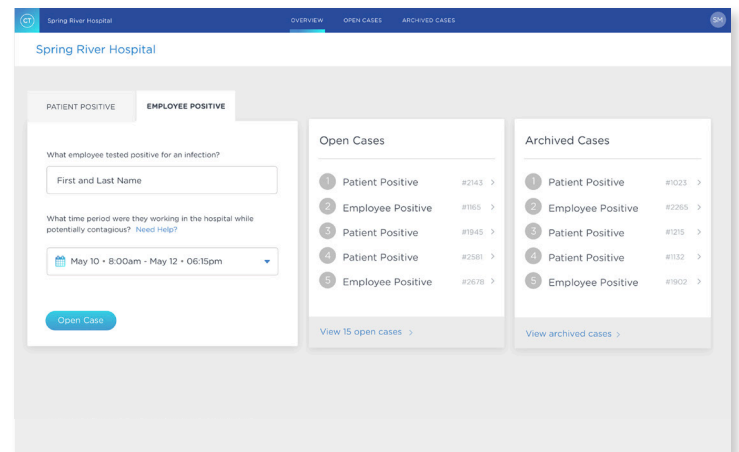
CT Spring River Hospital

OVERVIEW OPEN CASES ARCHIVED CASES

SM

Spring River Hospital

PATIENT POSITIVE EMPLOYEE POSITIVE

What employee tested positive for an infection?

First and Last Name

What time period were they working in the hospital while potentially contagious? Need Help?

May 10 • 8:00am - May 12 • 06:15pm

Open Case

Open Cases

1 Patient Positive #2143 >

2 Employee Positive #1165 >

3 Patient Positive #1945 >

4 Patient Positive #2581 >

5 Employee Positive #2678 >

View 15 open cases >

Archived Cases

1 Patient Positive #1023 >

2 Employee Positive #2265 >

3 Patient Positive #1215 >

4 Patient Positive #1132 >

5 Employee Positive #1902 >

View archived cases >